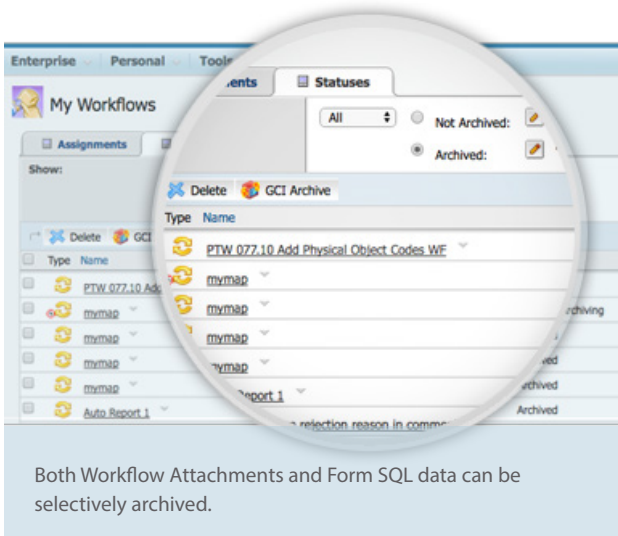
Enterprise Personal Tools

My Workflows

Assignments

Show:

Delete GCI

Type Name

PTW 077.10 Ad

mymap

mymap

mymap

mymap

Auto Report 1

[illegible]nents Statuses

All Not Archived:

Archived:

Delete GCI Archive

Type Name

PTW 077.10 Add Physical Object Codes WF

mymap

mymap

mymap

mymap

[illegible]eport 1

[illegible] rejection reason in comm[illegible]

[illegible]rchiving

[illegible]ved

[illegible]rchived

Archived

Both Workflow Attachments and Form SQL data can be selectively archived.